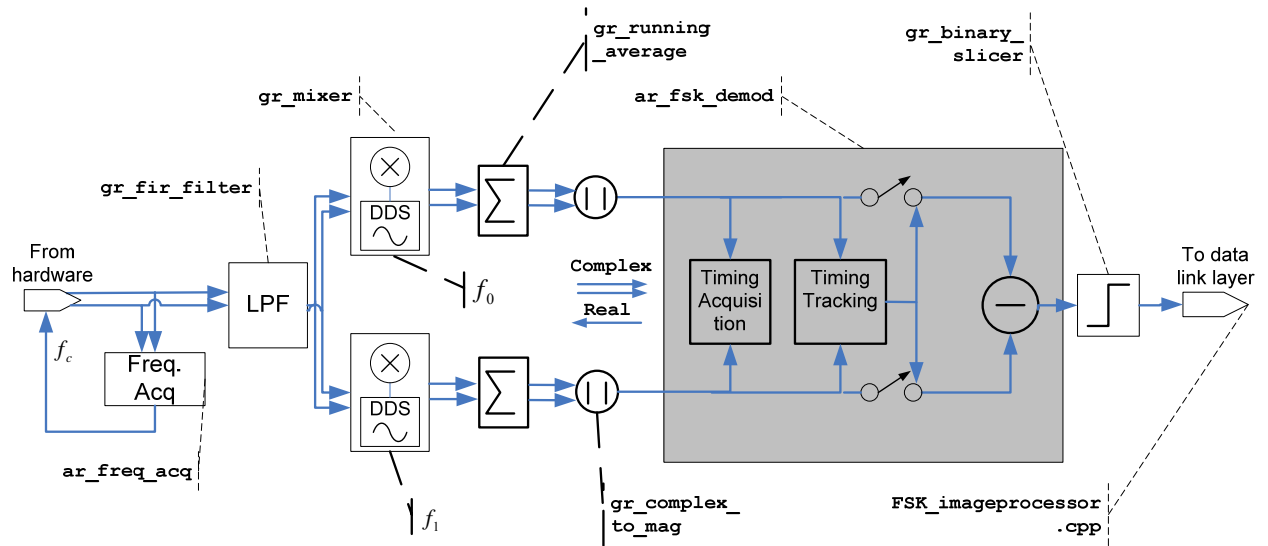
gr_running_average

gr_binary_slicer

gr_mixer

ar_fsk_demod

gr_fir_filter

DDS

From hardware

Complex

Timing Acquisition

Timing Tracking

To data link layer

LPF

$f_0$

Real

$f_c$

Freq. Acq

DDS

ar_freq_acq

$f_1$

gr_complex_to_mag

FSK_imageprocessor.cpp